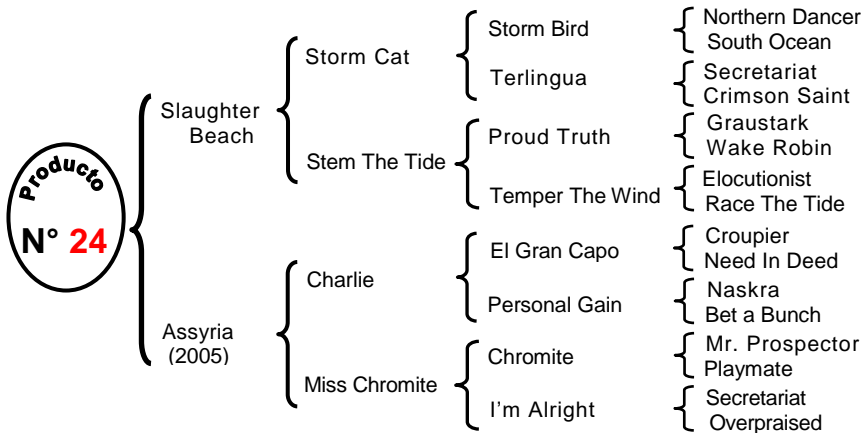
Producto
N° 24

Slaughter Beach
Assyria (2005)

Storm Cat
Stem The Tide
Charlie
Miss Chromite

Storm Bird
Terlingua
Proud Truth
Temper The Wind
El Gran Capo
Personal Gain
Chromite
I'm Alright

Northern Dancer
South Ocean
Secretariat
Crimson Saint
Graustark
Wake Robin
Elocutionist
Race The Tide
Croupier
Need In Deed
Naskra
Bet a Bunch
Mr. Prospector
Playmate
Secretariat
Overpraised